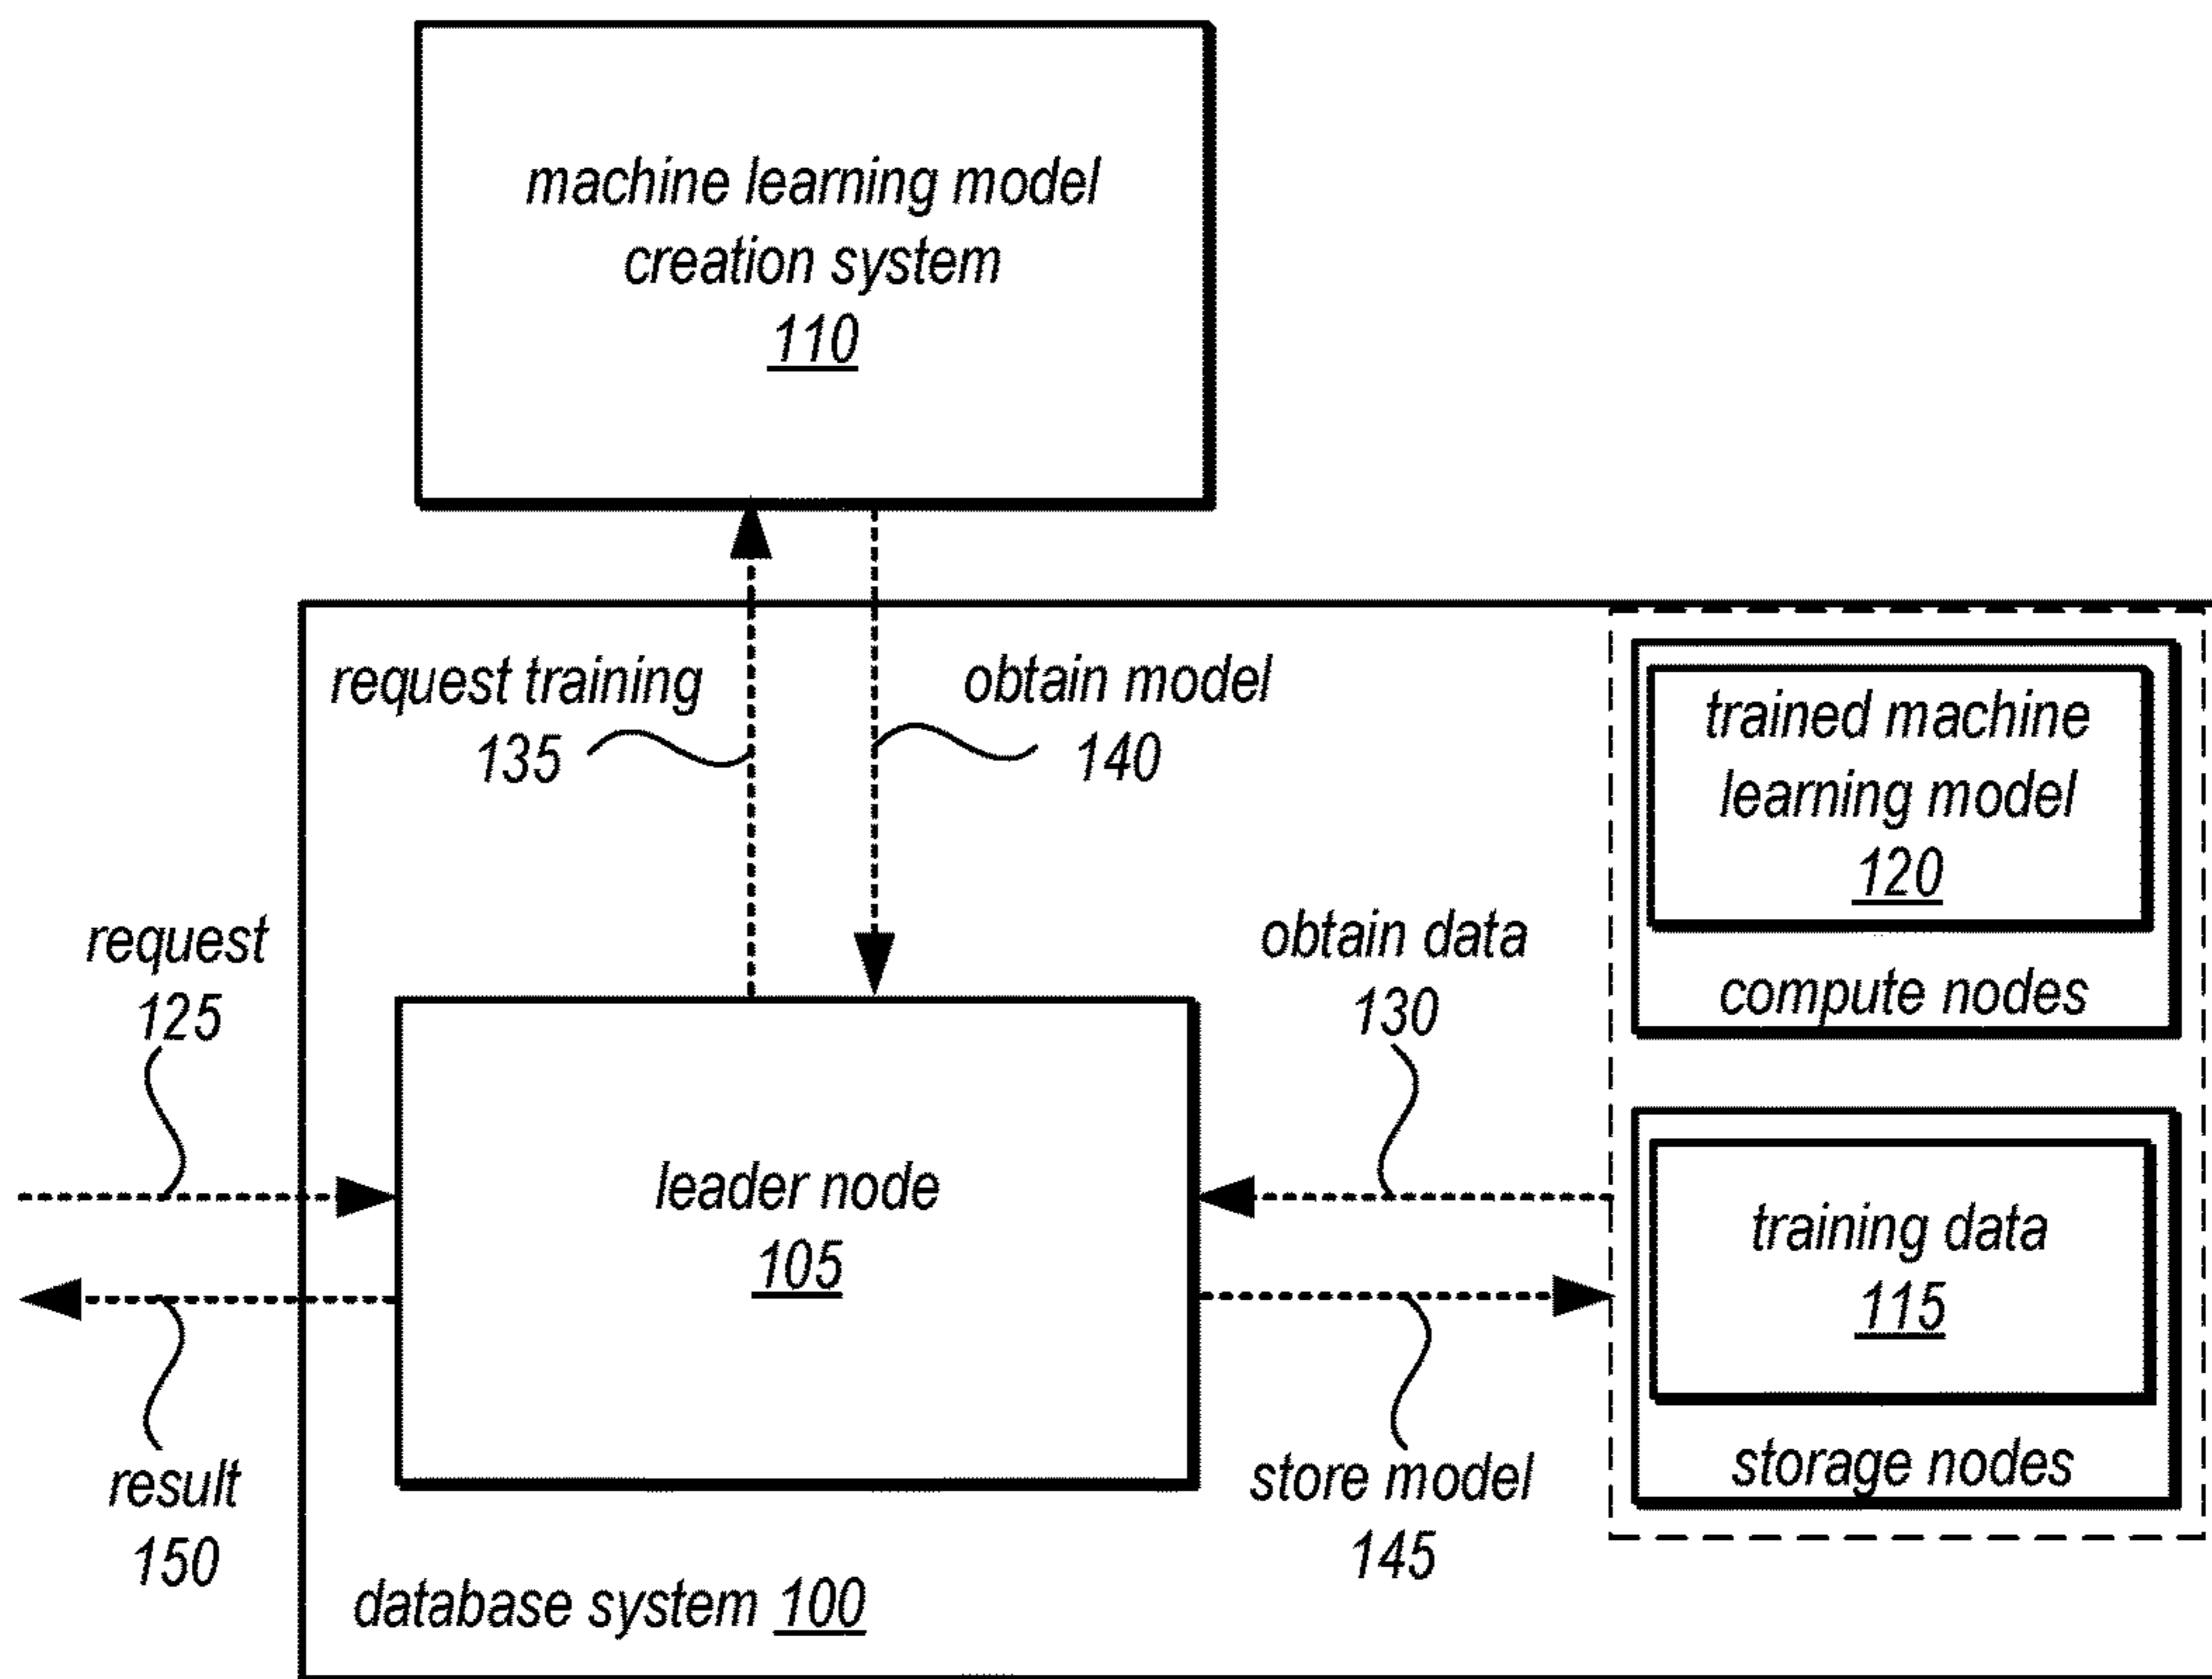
machine learning model creation system
110

request training
135

obtain model
140

trained machine learning model
120

compute nodes

request
125

obtain data
130

leader node
105

training data
115

storage nodes

result
150

store model
145

database system 100